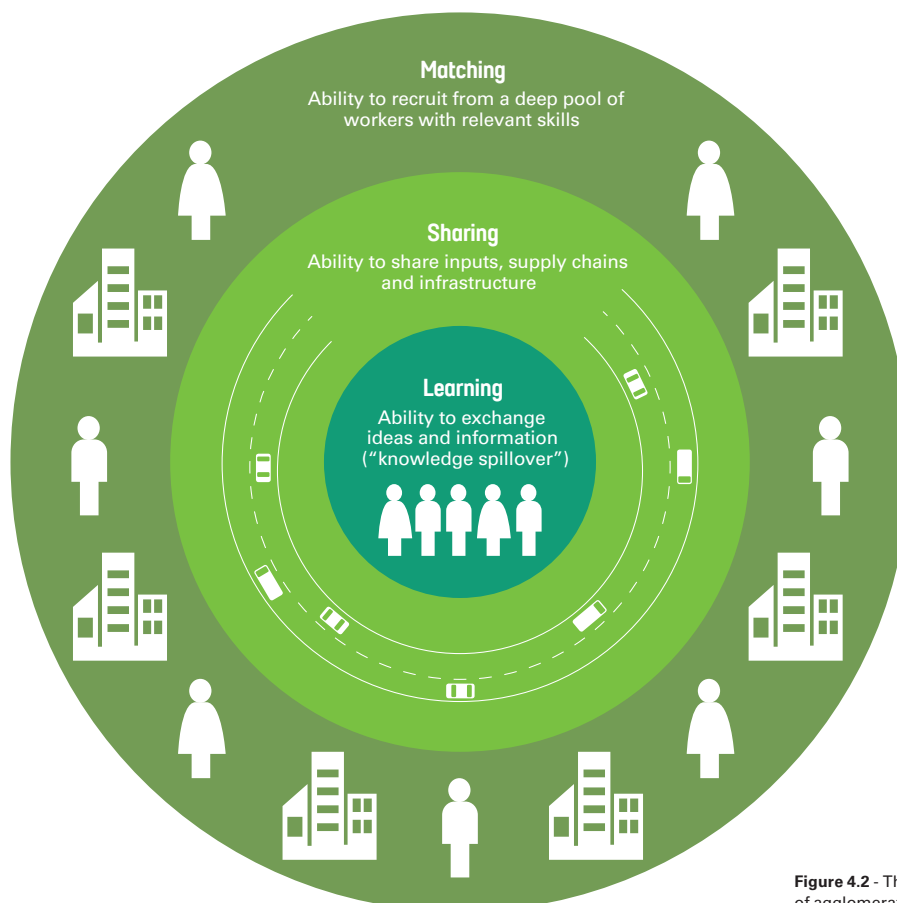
Matching
Ability to recruit from a deep pool of workers with relevant skills

Sharing
Ability to share inputs, supply chains and infrastructure

Learning
Ability to exchange ideas and information ("knowledge spillover")

Figure 4.2 - Th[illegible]
of agglomera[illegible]